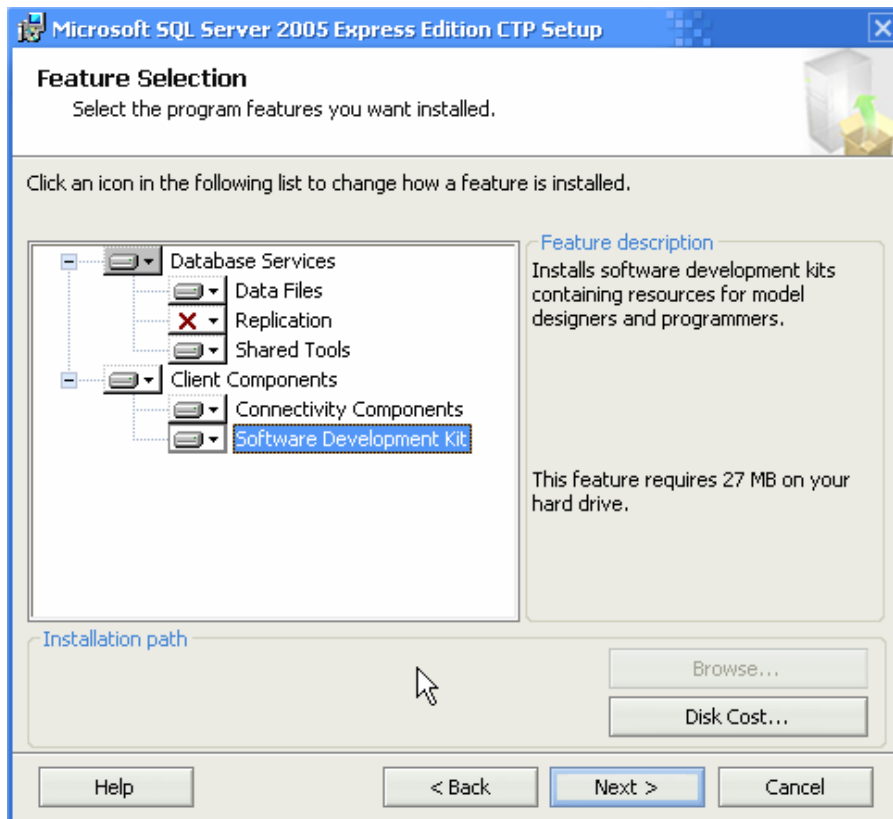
Microsoft SQL Server 2005 Express Edition CTP Setup

Feature Selection
Select the program features you want installed.

Click an icon in the following list to change how a feature is installed.

Database Services
Data Files
Replication
Shared Tools
Client Components
Connectivity Components
Software Development Kit

Feature description
Installs software development kits containing resources for model designers and programmers.

This feature requires 27 MB on your hard drive.

Installation path

Browse...
Disk Cost...

Help
< Back
Next >
Cancel